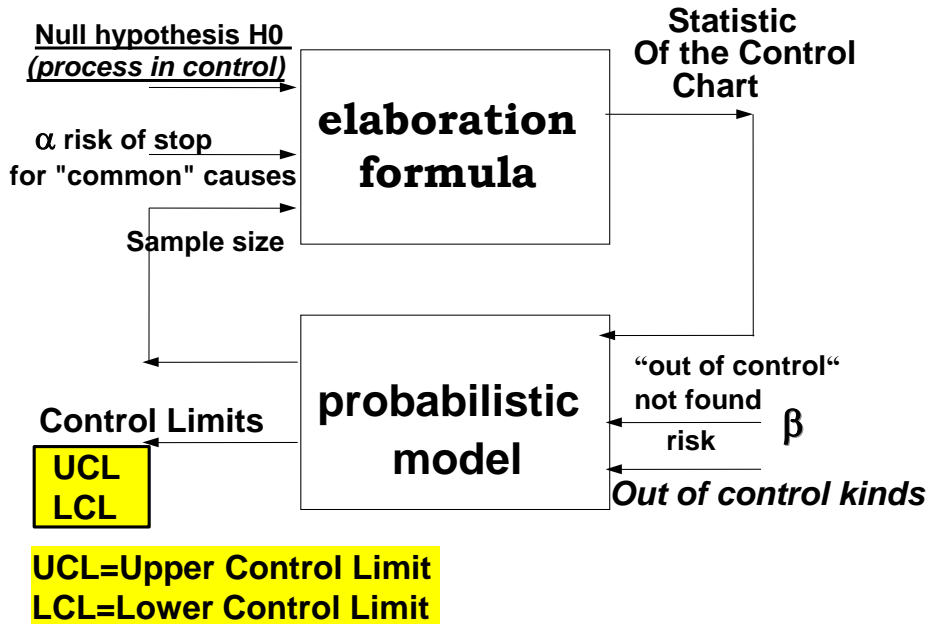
Null hypothesis H0
(process in control)

$\alpha$ risk of stop
for "common" causes

Sample size

elaboration formula

Statistic Of the Control Chart

probabilistic model

"out of control" not found risk

$\beta$

Out of control kinds

Control Limits

UCL
LCL

UCL=Upper Control Limit
LCL=Lower Control Limit